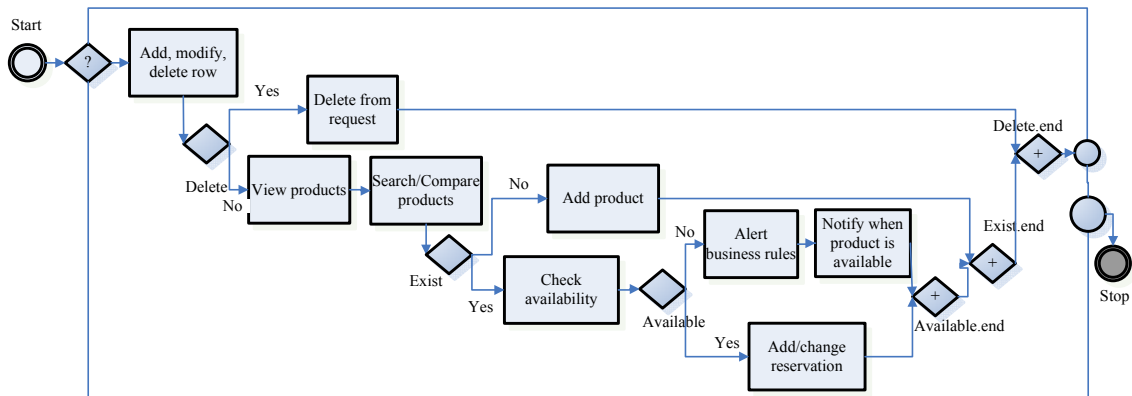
Start

?

Add, modify, delete row

Yes

Delete from request

Delete.end

+

Delete

No

View products

Search/Compare products

No

Add product

Exist.end

No

Alert business rules

Notify when product is available

+

Exist

Yes

Check availability

Available

+

Available.end

Yes

Add/change reservation

Stop